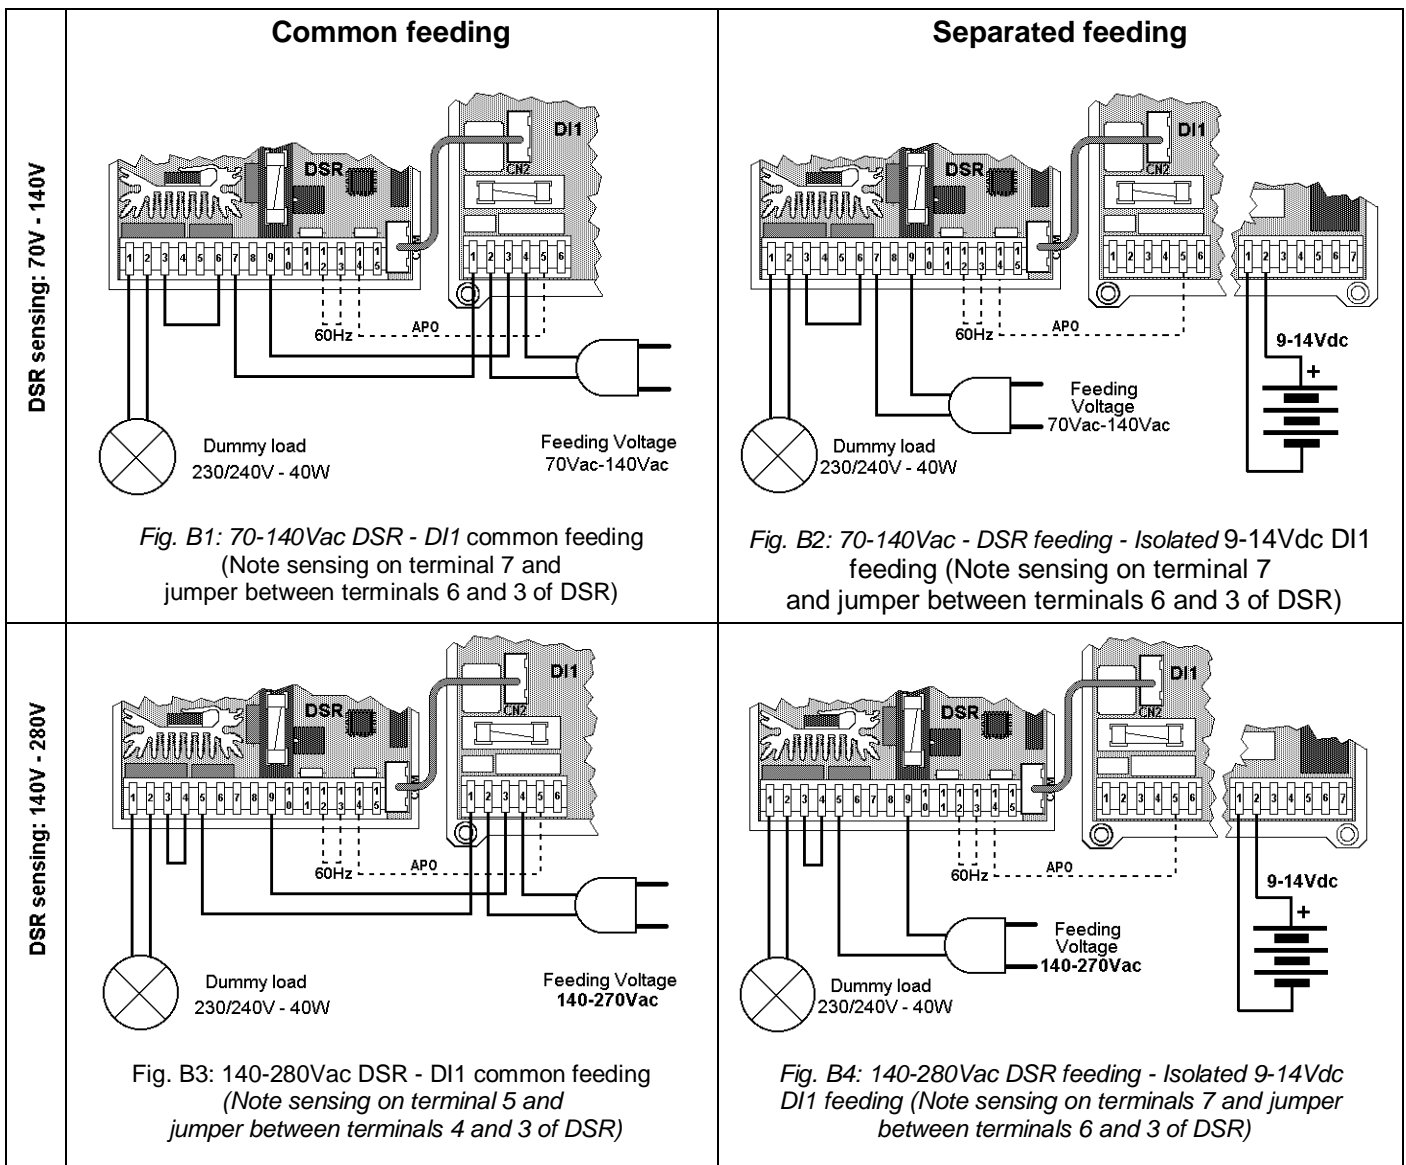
| | Common feeding | Separated feeding |
|---|---|---|
| DSR sensing: 70V - 140V | DI1 CN2 DSR 1 2 3 4 5 6 7 8 9 10 11 12 13 14 15 1 2 3 4 5 6 60Hz APO Dummy load 230/240V - 40W Feeding Voltage 70Vac-140Vac *Fig. B1: 70-140Vac DSR - DI1* common feeding (Note sensing on terminal 7 and jumper between terminals 6 and 3 of DSR) | DI1 CN2 DSR 1 2 3 4 5 6 7 8 9 10 11 12 13 14 15 1 2 3 4 5 6 1 2 3 4 5 6 7 60Hz APO 9-14Vdc + Feeding Voltage 70Vac-140Vac Dummy load 230/240V - 40W *Fig. B2: 70-140Vac - DSR feeding - Isolated* 9-14Vdc DI1 feeding (Note sensing on terminal 7 and jumper between terminals 6 and 3 of DSR) |
| DSR sensing: 140V - 280V | DI1 CN2 DSR 1 2 3 4 5 6 7 8 9 10 11 12 13 14 15 1 2 3 4 5 6 60Hz APO Dummy load 230/240V - 40W Feeding Voltage **140-270Vac** Fig. B3: 140-280Vac DSR - DI1 common feeding *(Note sensing on terminal 5 and jumper between terminals 4 and 3 of DSR)* | DI1 CN2 DSR 1 2 3 4 5 6 7 8 9 10 11 12 13 14 15 1 2 3 4 5 6 1 2 3 4 5 6 7 60Hz APO 9-14Vdc + Feeding Voltage **140-270Vac** Dummy load 230/240V - 40W *Fig. B4: 140-280Vac DSR feeding - Isolated 9-14Vdc DI1 feeding (Note sensing on terminals 7 and jumper between terminals 6 and 3 of DSR)* |